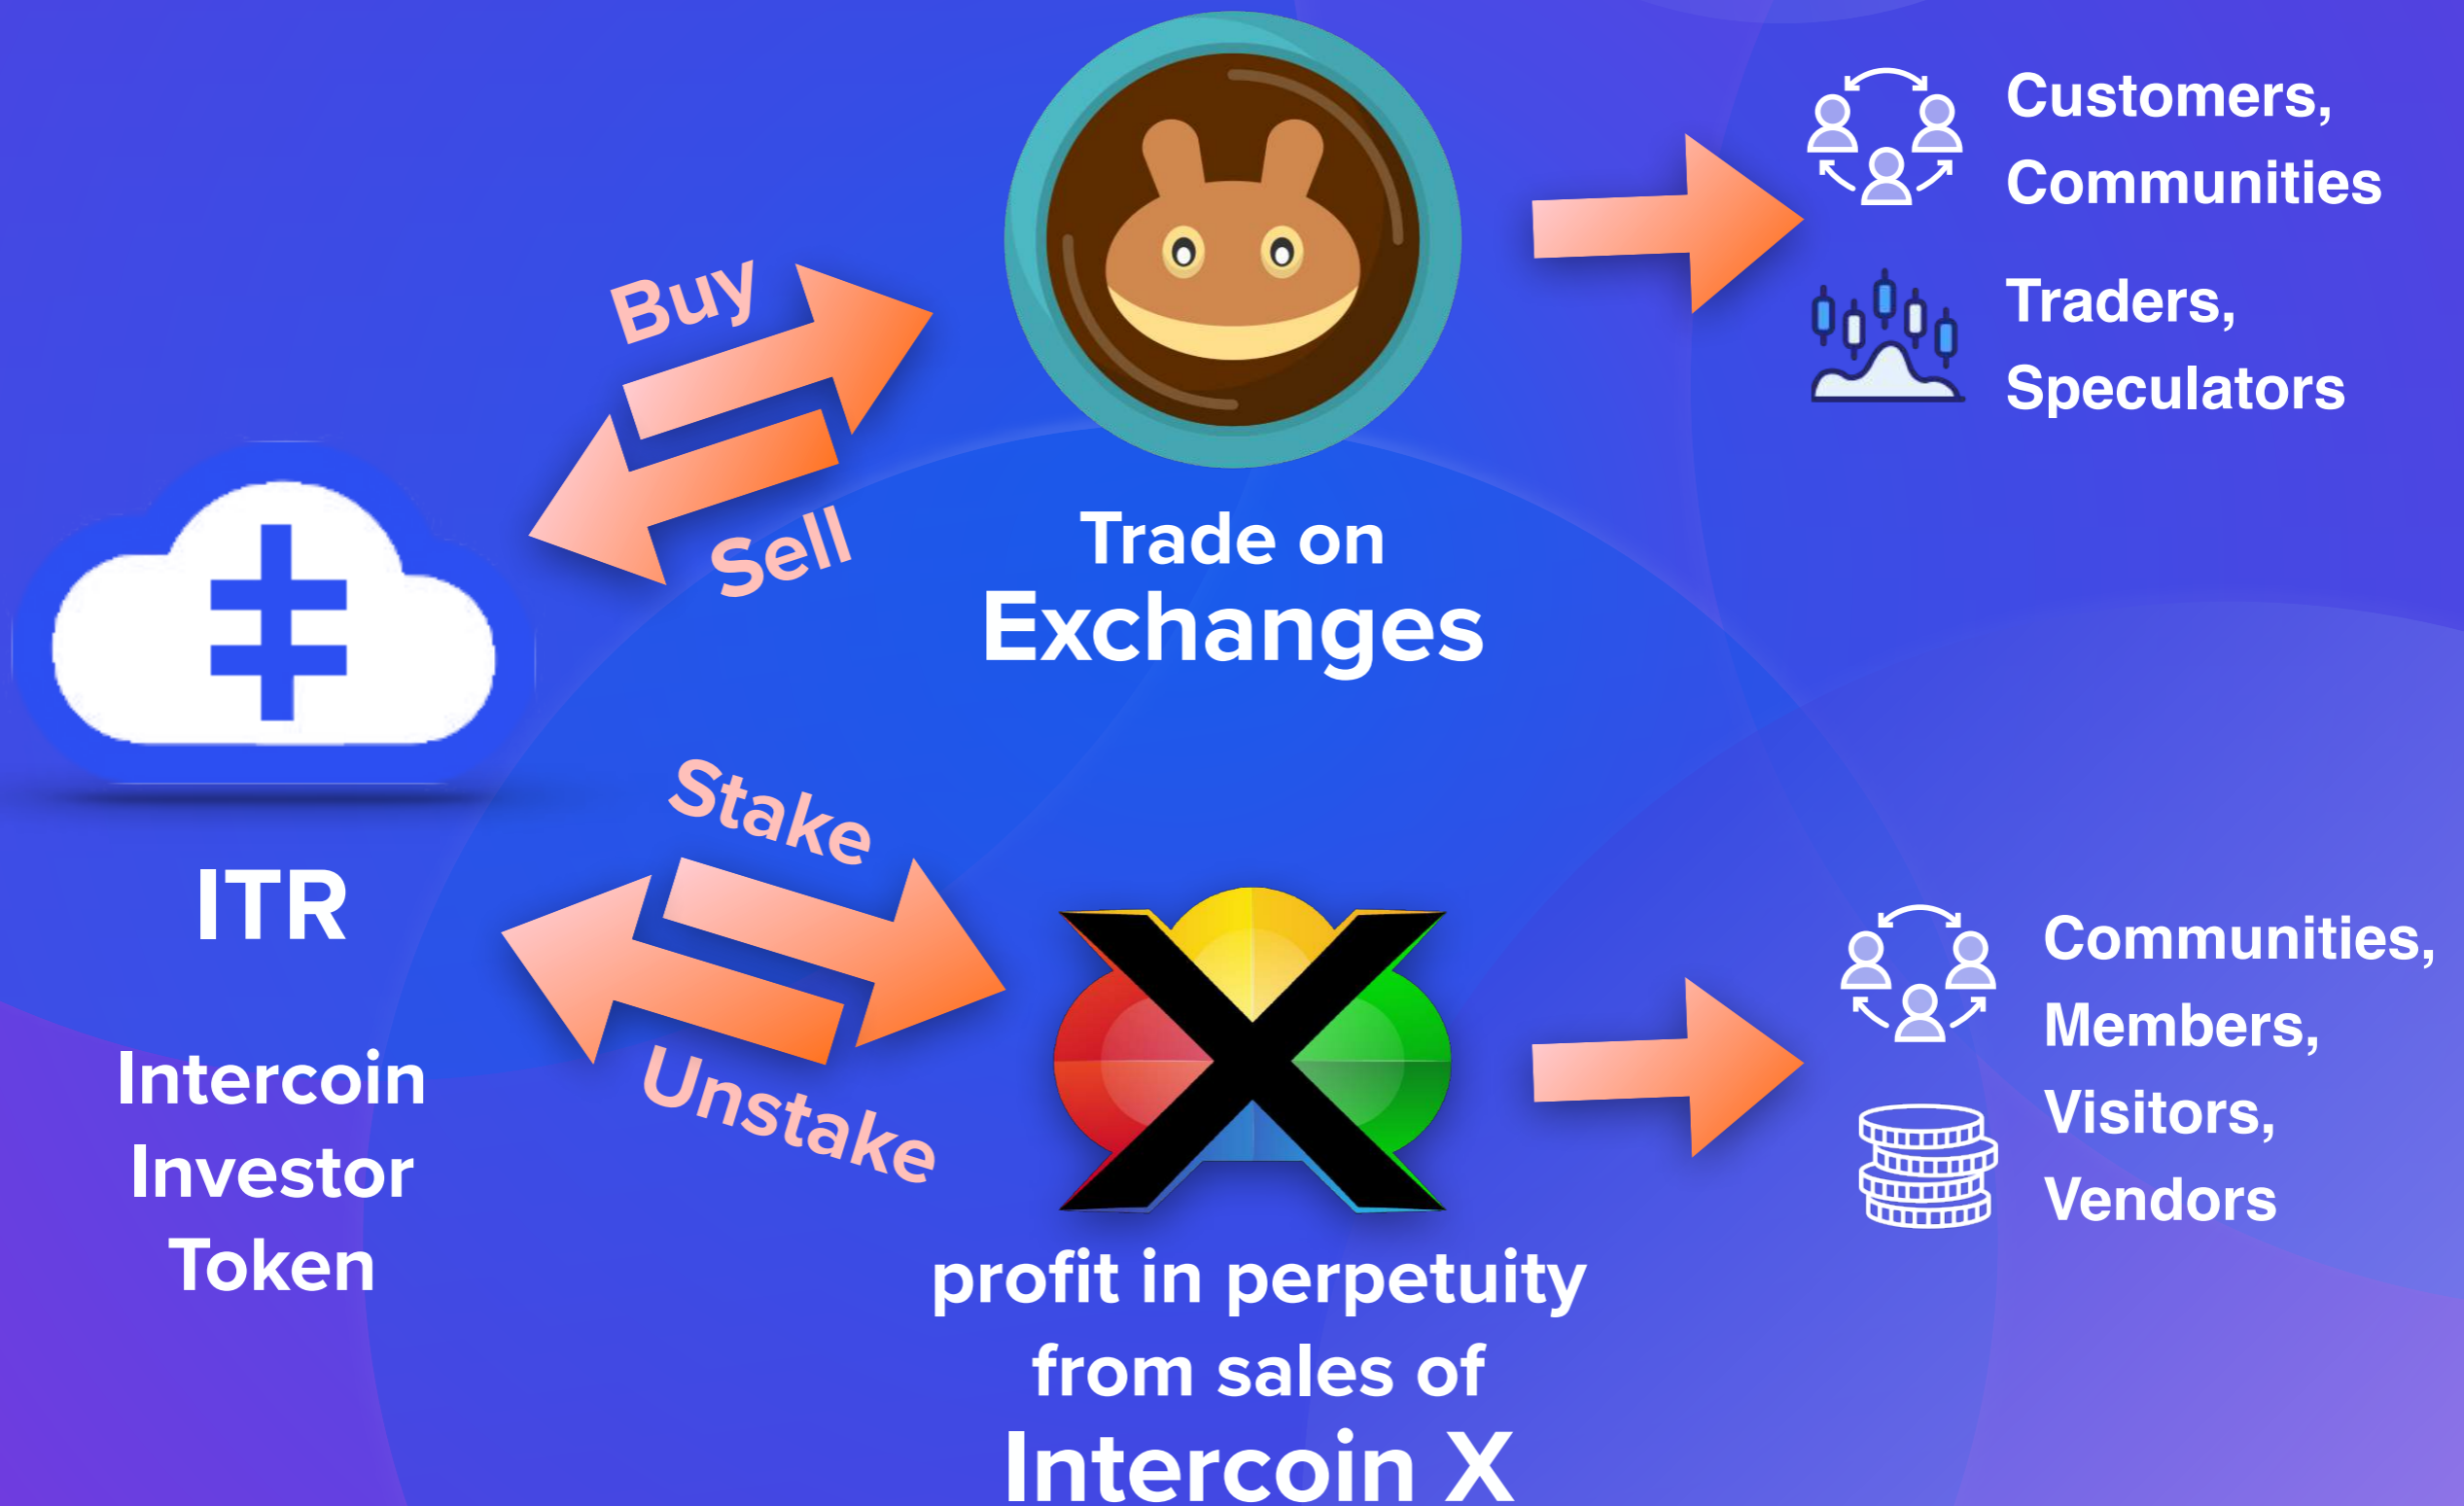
Buy

Sell

Trade on
Exchanges

Customers,
Communities

Traders,
Speculators

ITR

Intercoin
Investor
Token

Stake

Unstake

profit in perpetuity
from sales of
Intercoin X

Communities,
Members,
Visitors,
Vendors